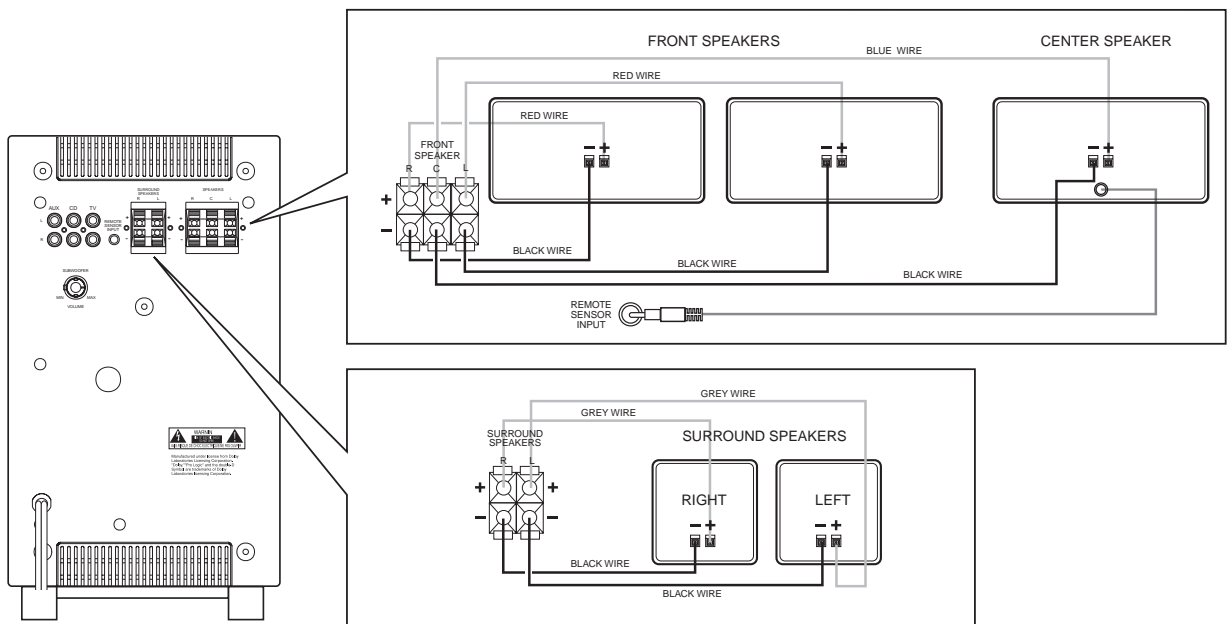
SURROUND SPEAKERS
R L
SPEAKERS
R C L
AUX CD TV
L
R
REMOTE SENSOR INPUT
SUBWOOFER
MIN MAX
VOLUME
WARNING
Manufactured under license from Dolby Laboratories Licensing Corporation. "Dolby" "Pro Logic" and the double-D symbol are trademarks of Dolby Laboratories licensing Corporation.

FRONT SPEAKERS
BLUE WIRE
CENTER SPEAKER
RED WIRE
RED WIRE
FRONT SPEAKER
R C L
+
−
− +
− +
− +
BLACK WIRE
BLACK WIRE
BLACK WIRE
REMOTE SENSOR INPUT

GREY WIRE
GREY WIRE
SURROUND SPEAKERS
R L
SURROUND SPEAKERS
+ +
− −
RIGHT
LEFT
− +
− +
BLACK WIRE
BLACK WIRE